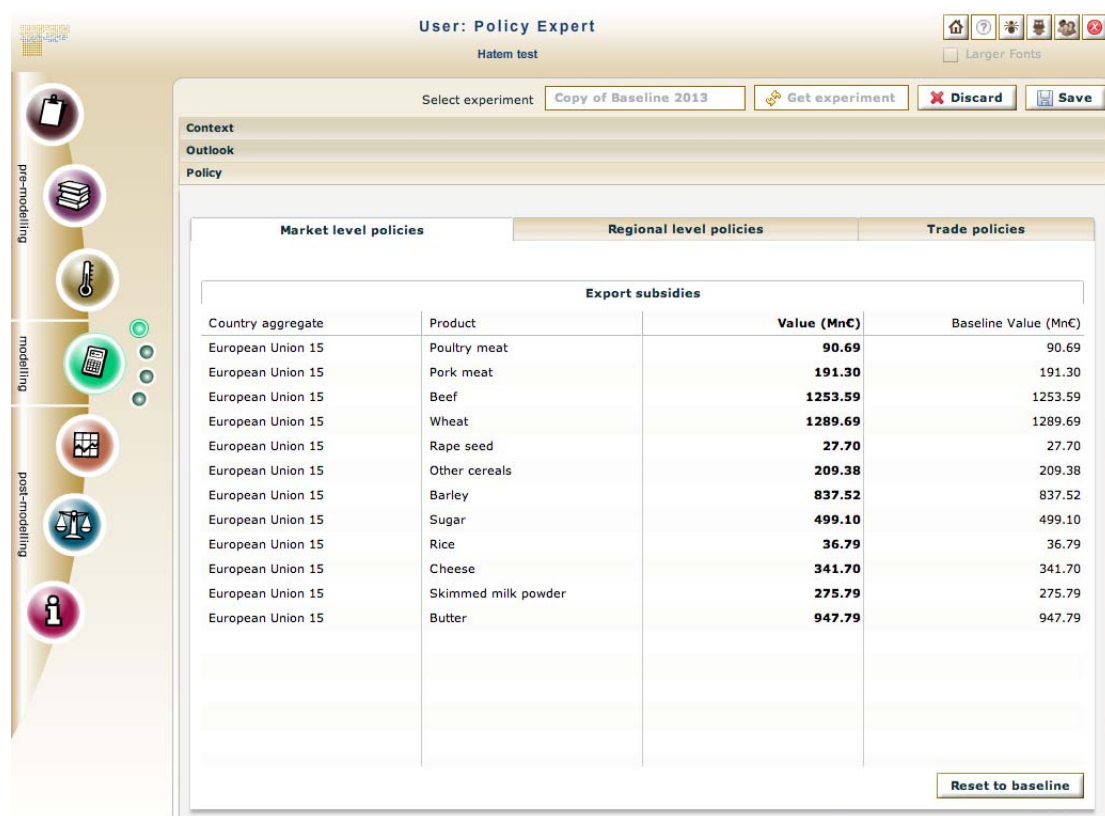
User: Policy Expert

Hatem test

Larger Fonts

pre-modelling

modelling

post-modelling

Select experiment Copy of Baseline 2013 Get experiment Discard Save

Context

Outlook

Policy

Market level policies | Regional level policies | Trade policies

Export subsidies

| Country aggregate | Product | Value (Mn€) | Baseline Value (Mn€) |
|---|---|---|---|
| European Union 15 | Poultry meat | 90.69 | 90.69 |
| European Union 15 | Pork meat | 191.30 | 191.30 |
| European Union 15 | Beef | 1253.59 | 1253.59 |
| European Union 15 | Wheat | 1289.69 | 1289.69 |
| European Union 15 | Rape seed | 27.70 | 27.70 |
| European Union 15 | Other cereals | 209.38 | 209.38 |
| European Union 15 | Barley | 837.52 | 837.52 |
| European Union 15 | Sugar | 499.10 | 499.10 |
| European Union 15 | Rice | 36.79 | 36.79 |
| European Union 15 | Cheese | 341.70 | 341.70 |
| European Union 15 | Skimmed milk powder | 275.79 | 275.79 |
| European Union 15 | Butter | 947.79 | 947.79 |

Reset to baseline